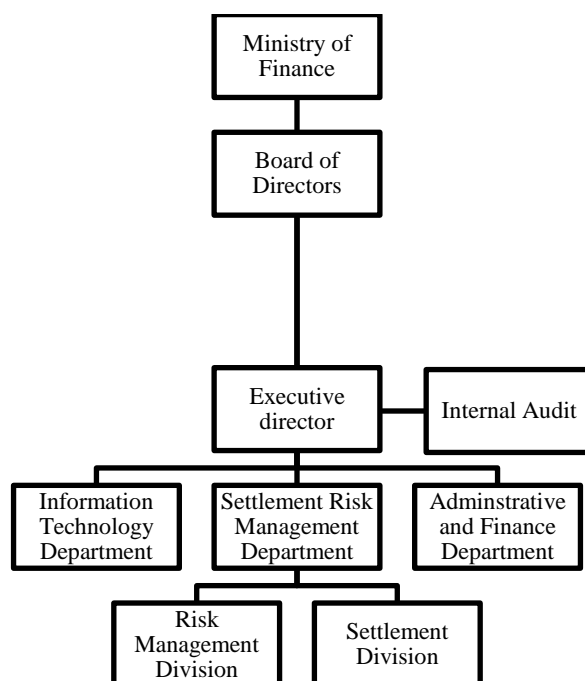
Ministry of Finance

Board of Directors

Executive director

Internal Audit

Information Technology Department

Settlement Risk Management Department

Adminstrative and Finance Department

Risk Management Division

Settlement Division